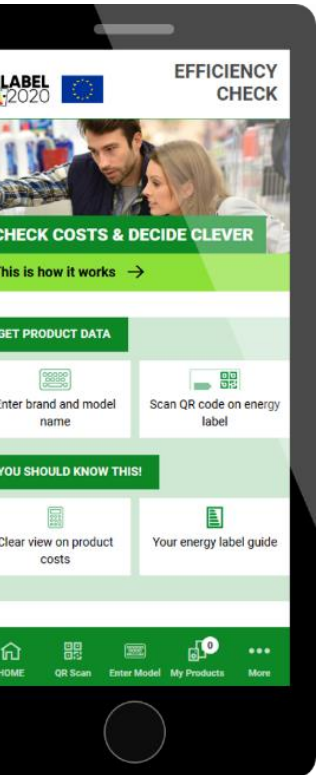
LABEL 2020

EFFICIENCY CHECK

CHECK COSTS & DECIDE CLEVER

This is how it works →

GET PRODUCT DATA

Enter brand and model name

Scan QR code on energy label

YOU SHOULD KNOW THIS!

Clear view on product costs

Your energy label guide

HOME

QR Scan

Enter Model

0

My Products

More